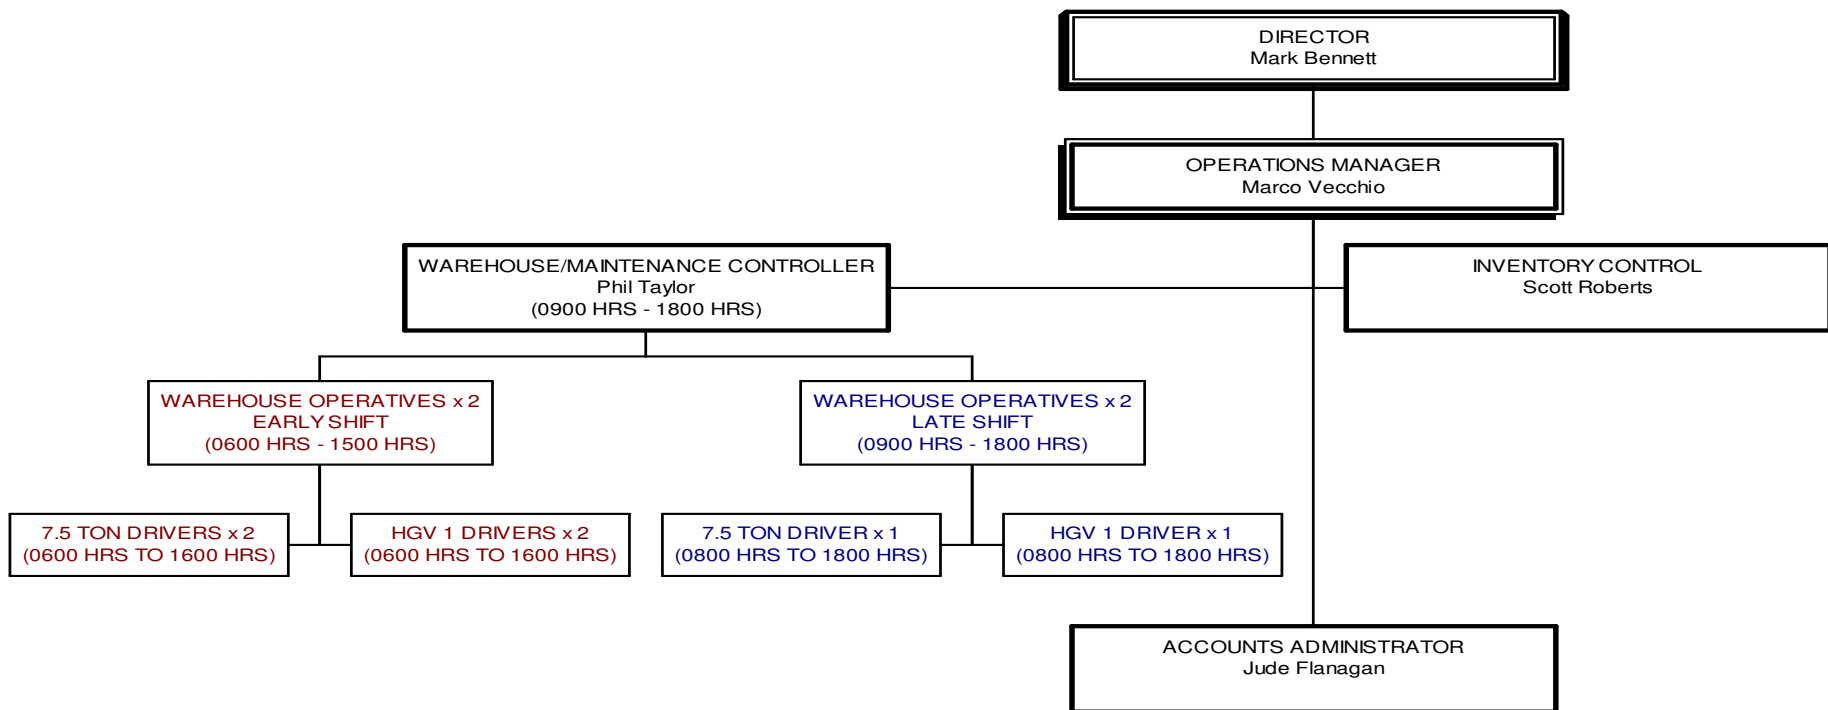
DIRECTOR
Mark Bennett

OPERATIONS MANAGER
Marco Vecchio

WAREHOUSE/MAINTENANCE CONTROLLER
Phil Taylor
(0900 HRS - 1800 HRS)

INVENTORY CONTROL
Scott Roberts

WAREHOUSE OPERATIVES x 2
EARLY SHIFT
(0600 HRS - 1500 HRS)

WAREHOUSE OPERATIVES x 2
LATE SHIFT
(0900 HRS - 1800 HRS)

7.5 TON DRIVERS x 2
(0600 HRS TO 1600 HRS)

HGV 1 DRIVERS x 2
(0600 HRS TO 1600 HRS)

7.5 TON DRIVER x 1
(0800 HRS TO 1800 HRS)

HGV 1 DRIVER x 1
(0800 HRS TO 1800 HRS)

ACCOUNTS ADMINISTRATOR
Jude Flanagan